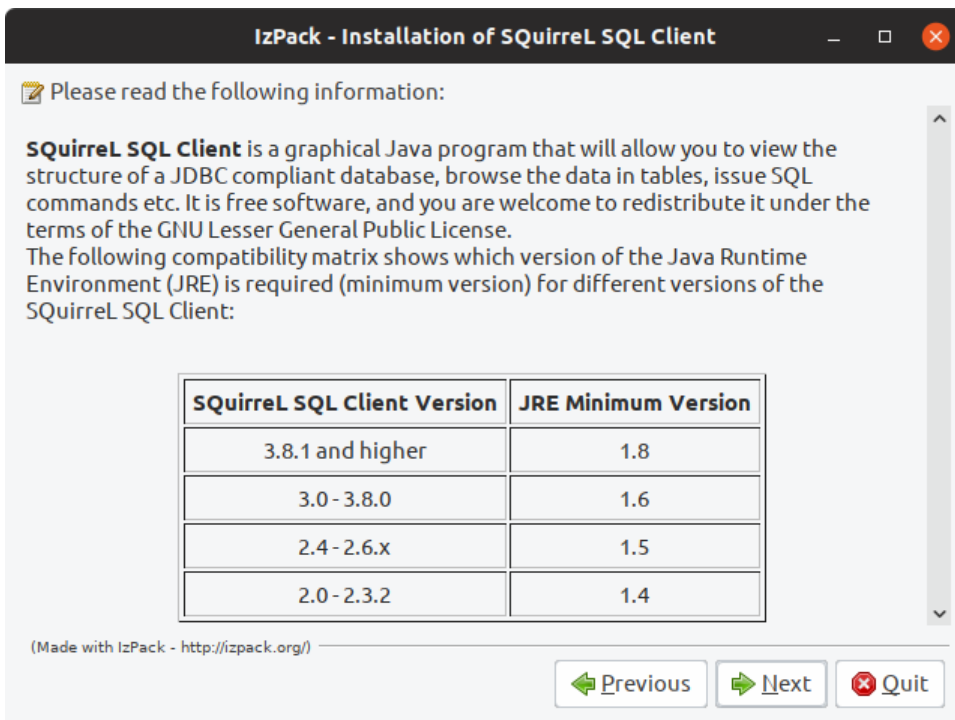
IzPack - Installation of SQuirreL SQL Client

Please read the following information:

**SQuirreL SQL Client** is a graphical Java program that will allow you to view the structure of a JDBC compliant database, browse the data in tables, issue SQL commands etc. It is free software, and you are welcome to redistribute it under the terms of the GNU Lesser General Public License.
The following compatibility matrix shows which version of the Java Runtime Environment (JRE) is required (minimum version) for different versions of the SQuirreL SQL Client:

| SQuirreL SQL Client Version | JRE Minimum Version |
|---|---|
| 3.8.1 and higher | 1.8 |
| 3.0 - 3.8.0 | 1.6 |
| 2.4 - 2.6.x | 1.5 |
| 2.0 - 2.3.2 | 1.4 |

(Made with IzPack - http://izpack.org/)

Previous Next Quit